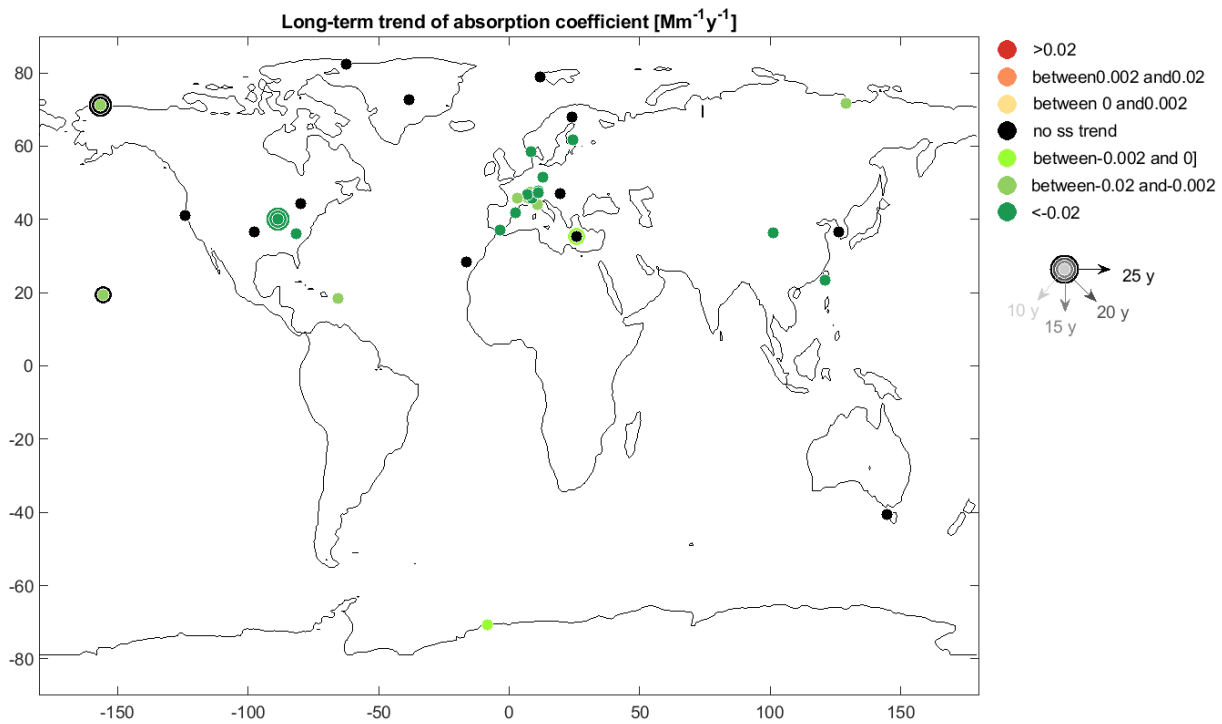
Long-term trend of absorption coefficient [$Mm^{-1}y^{-1}$]

80
60
40
20
0
-20
-40
-60
-80

-150 -100 -50 0 50 100 150

>0.02
between0.002 and0.02
between 0 and0.002
no ss trend
between-0.002 and 0]
between-0.02 and-0.002
<-0.02

25 y
10 y
15 y
20 y